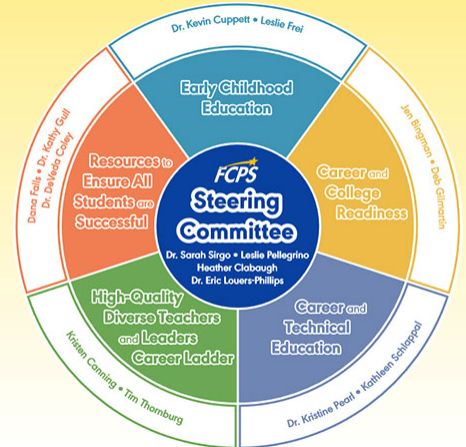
FCPS
Steering Committee
Dr. Sarah Sirgo • Leslie Pellegrino
Heather Clabaugh
Dr. Eric Louers-Phillips

Early Childhood Education

Dr. Kevin Cuppett • Leslie Frei

Career and College Readiness

Jen Bingman • Deb Gilmartin

Career and Technical Education

Dr. Kristine Pearl • Kathleen Schlappal

High-Quality Diverse Teachers and Leaders Career Ladder

Kristen Canning • Tim Thornburg

Resources to Ensure All Students are Successful

Dana Falls • Dr. Kathy Gull
Dr. DeVeda Coley